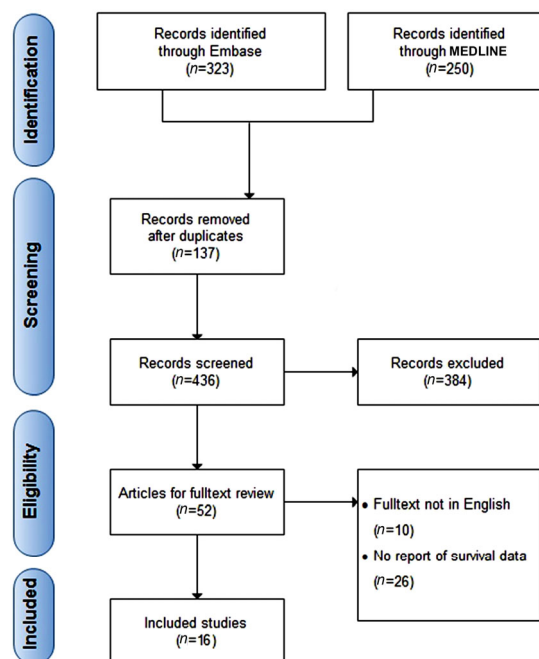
Identification

Records identified through Embase
($n$=323)

Records identified through MEDLINE
($n$=250)

Screening

Records removed after duplicates
($n$=137)

Records screened
($n$=436)

Records excluded
($n$=384)

Eligibility

Articles for fulltext review
($n$=52)

• Fulltext not in English
($n$=10)
• No report of survival data
($n$=26)

Included

Included studies
($n$=16)